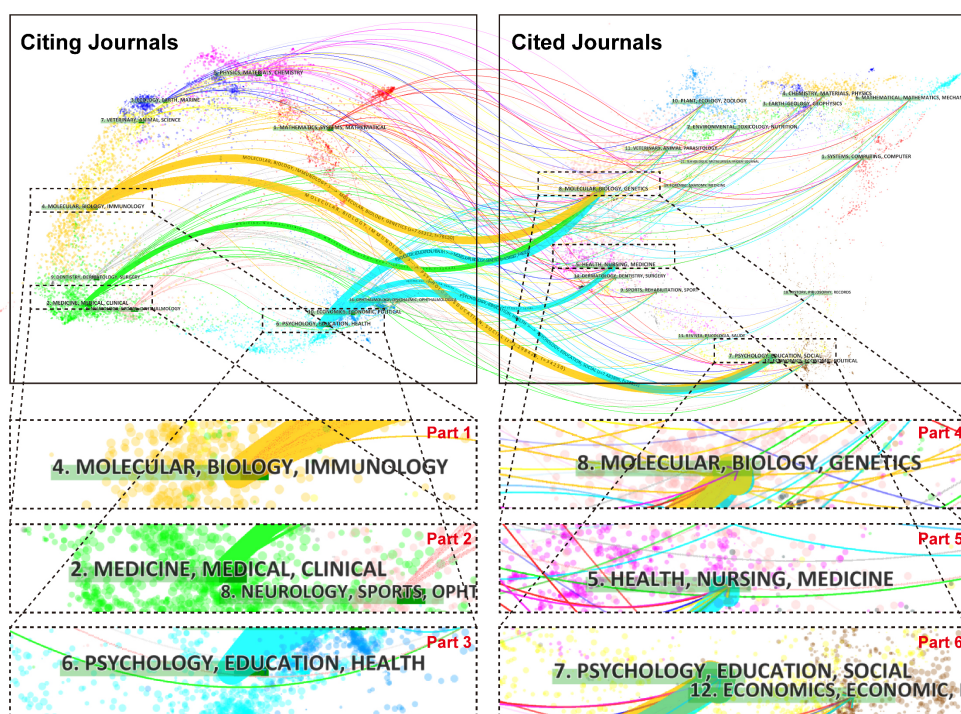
Citing Journals

Cited Journals

5. PHYSICS, MATERIALS, CHEMISTRY

3. ECOLOGY, EARTH, MARINE

7. VETERINARY, ANIMAL, SCIENCE

1. MATHEMATICS, SYSTEMS, MATHEMATICAL

4. MOLECULAR, BIOLOGY, IMMUNOLOGY

9. DENTISTRY, DERMATOLOGY, SURGERY

2. MEDICINE, MEDICAL, CLINICAL

8. NEUROLOGY, SPORTS, OPHTHALMOLOGY

6. PSYCHOLOGY, EDUCATION, HEALTH

10. PLANT, ECOLOGY, ZOOLOGY

4. CHEMISTRY, MATERIALS, PHYSICS

3. EARTH, GEOLOGY, GEOPHYSICS

6. MATHEMATICS, MATHEMATICAL, MECHANICS

2. ENVIRONMENTAL, TOXICOLOGY, NUTRITION

11. VETERINARY, ANIMAL, PARASITOLOGY

1. SYSTEMS, COMPUTING, COMPUTER

8. MOLECULAR, BIOLOGY, GENETICS

5. HEALTH, NURSING, MEDICINE

14. DERMATOLOGY, DENTISTRY, SURGERY

9. SPORTS, REHABILITATION, SPORT

7. PSYCHOLOGY, EDUCATION, SOCIAL

Part 1
4. MOLECULAR, BIOLOGY, IMMUNOLOGY

Part 2
2. MEDICINE, MEDICAL, CLINICAL
8. NEUROLOGY, SPORTS, OPHT

Part 3
6. PSYCHOLOGY, EDUCATION, HEALTH

Part 4
8. MOLECULAR, BIOLOGY, GENETICS

Part 5
5. HEALTH, NURSING, MEDICINE

Part 6
7. PSYCHOLOGY, EDUCATION, SOCIAL
12. ECONOMICS, ECONOMIC,